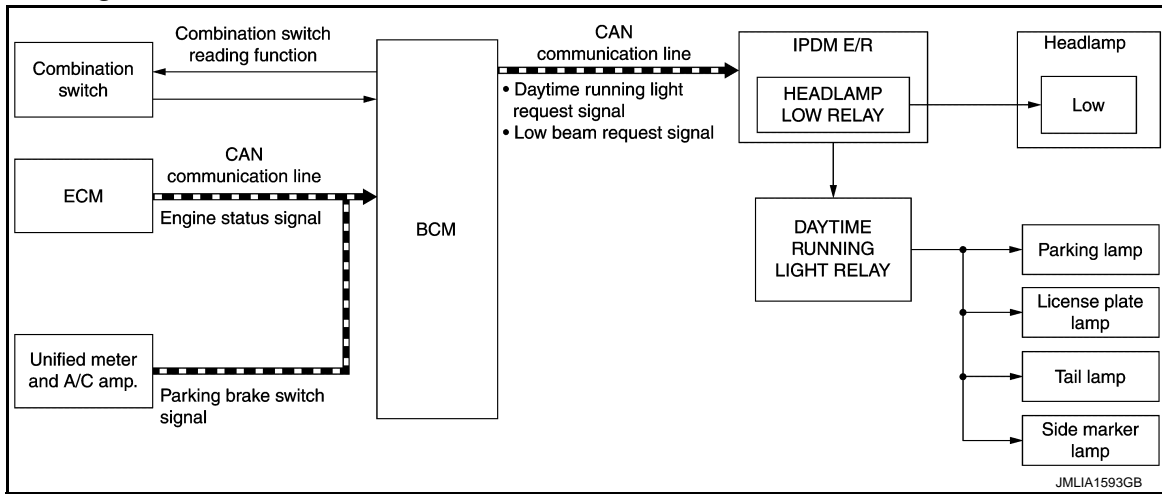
Combination switch reading function

Combination switch

CAN communication line

ECM

Engine status signal

Unified meter and A/C amp.

Parking brake switch signal

BCM

CAN communication line

• Daytime running light request signal
• Low beam request signal

IPDM E/R

HEADLAMP LOW RELAY

Headlamp

Low

DAYTIME RUNNING LIGHT RELAY

Parking lamp

License plate lamp

Tail lamp

Side marker lamp

JMLIA1593GB